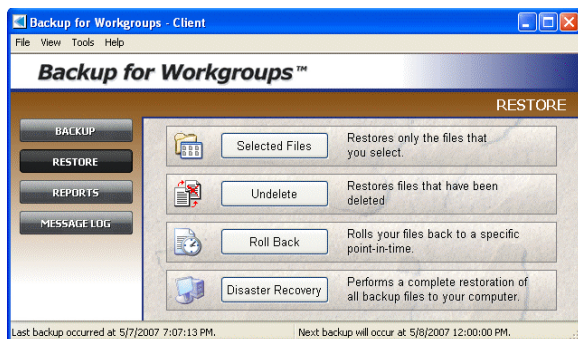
Backup for Workgroups - Client

File View Tools Help

Backup for Workgroups™

RESTORE

BACKUP

RESTORE

REPORTS

MESSAGE LOG

Selected Files

Restores only the files that you select.

Undelete

Restores files that have been deleted

Roll Back

Rolls your files back to a specific point-in-time.

Disaster Recovery

Performs a complete restoration of all backup files to your computer.

Last backup occurred at 5/7/2007 7:07:13 PM.

Next backup will occur at 5/8/2007 12:00:00 PM.